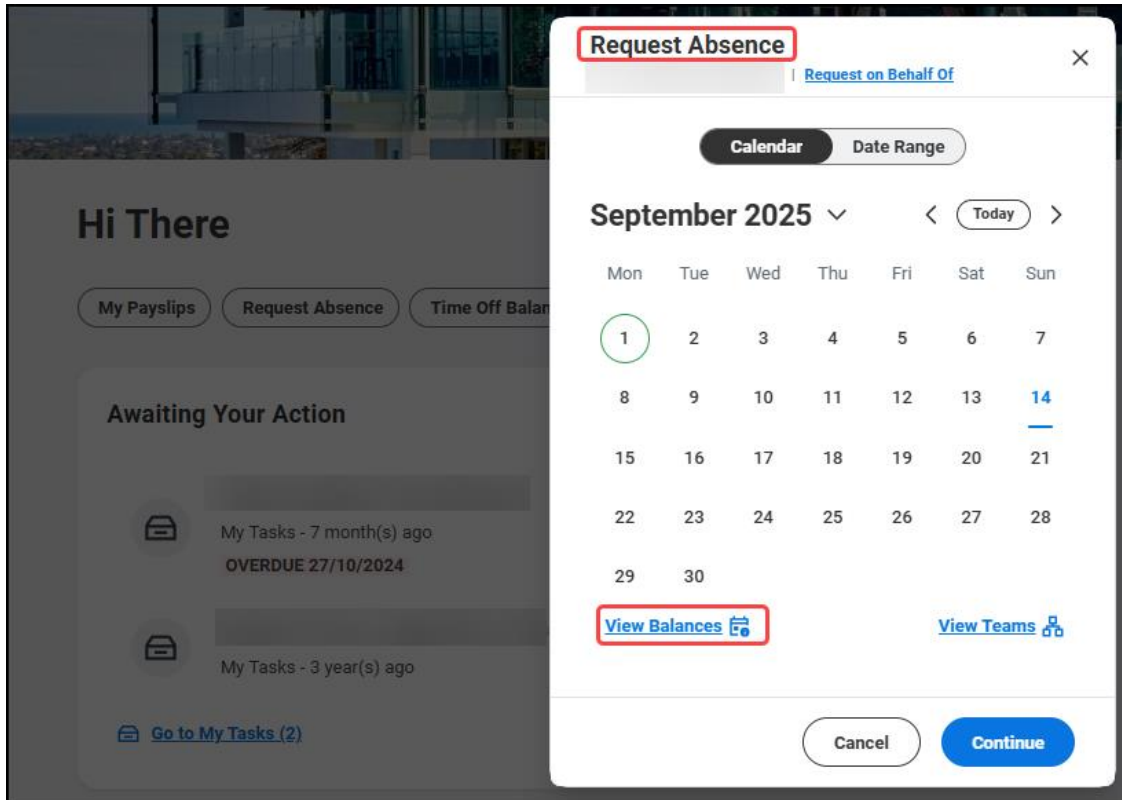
Hi There

My Payslips
Request Absence
Time Off Balan

Awaiting Your Action

My Tasks - 7 month(s) ago
OVERDUE 27/10/2024

My Tasks - 3 year(s) ago

Go to My Tasks (2)

Request Absence
| Request on Behalf Of
×

Calendar
Date Range

September 2025
Today

| Mon | Tue | Wed | Thu | Fri | Sat | Sun |
|---|---|---|---|---|---|---|
| 1 | 2 | 3 | 4 | 5 | 6 | 7 |
| 8 | 9 | 10 | 11 | 12 | 13 | 14 |
| 15 | 16 | 17 | 18 | 19 | 20 | 21 |
| 22 | 23 | 24 | 25 | 26 | 27 | 28 |
| 29 | 30 | | | | | |

View Balances
View Teams

Cancel
Continue